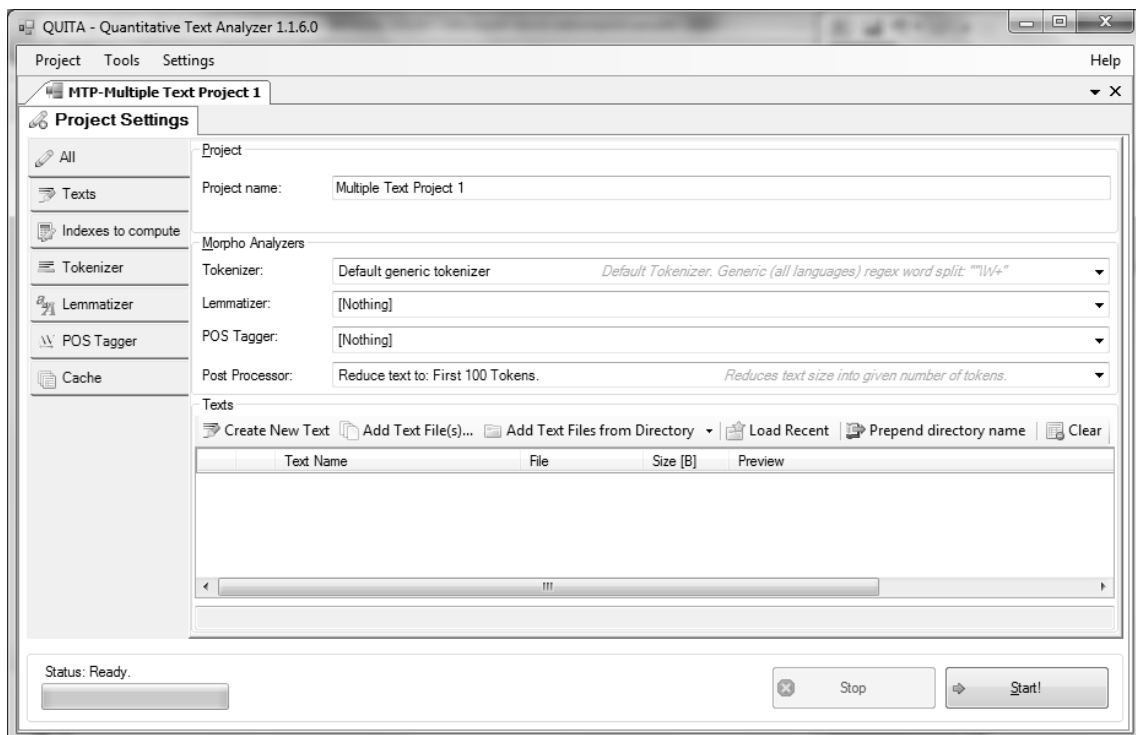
QUITA - Quantitative Text Analyzer 1.1.6.0

Project Tools Settings

Help

MTP-Multiple Text Project 1

Project Settings

All

Texts

Indexes to compute

Tokenizer

Lemmatizer

POS Tagger

Cache

Project

Project name: Multiple Text Project 1

Morpho Analyzers

Tokenizer: Default generic tokenizer Default Tokenizer. Generic (all languages) regex word split: ""\W+"

Lemmatizer: [Nothing]

POS Tagger: [Nothing]

Post Processor: Reduce text to: First 100 Tokens. Reduces text size into given number of tokens.

Texts

Create New Text Add Text File(s)... Add Text Files from Directory Load Recent Prepend directory name Clear

| | Text Name | File | Size [B] | Preview |
|---|---|---|---|---|

Status: Ready.

Stop

Start!